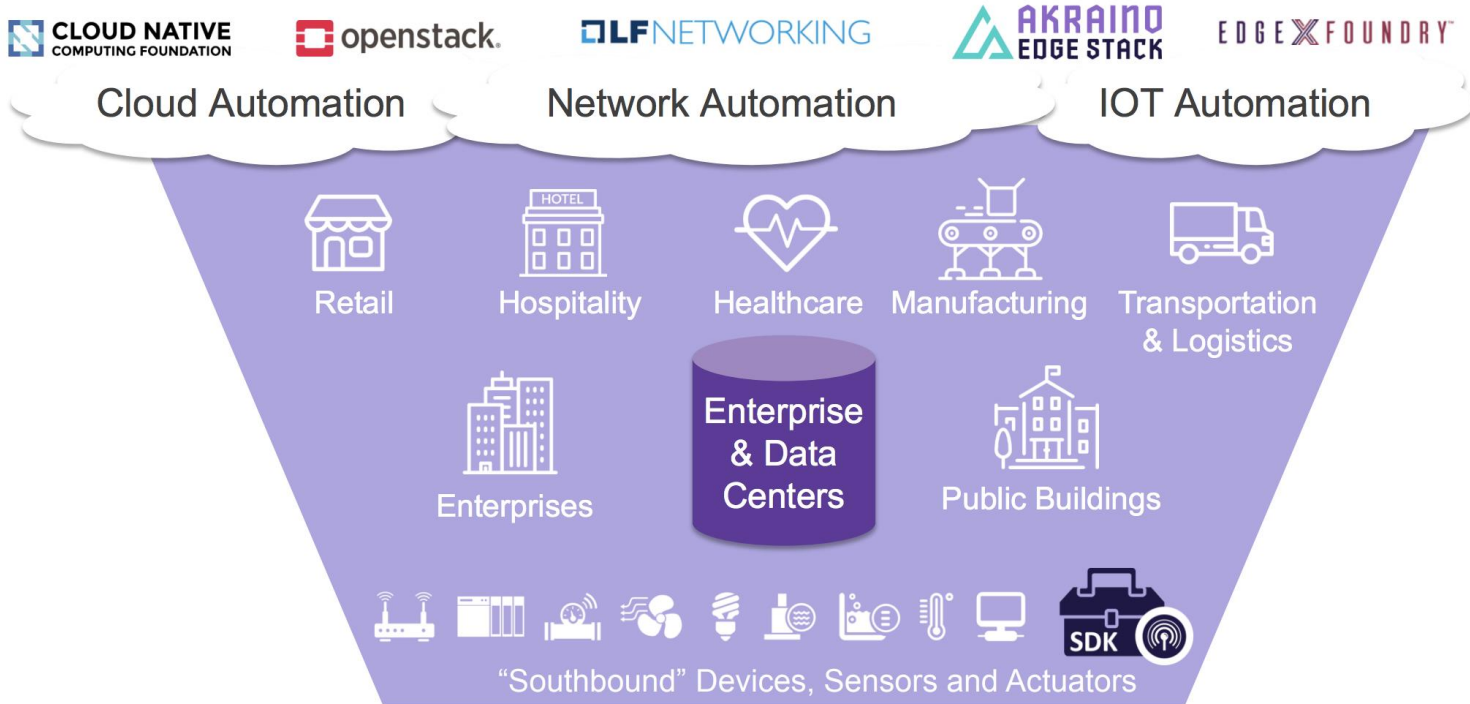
CLOUD NATIVE
COMPUTING FOUNDATION

openstack.

LF NETWORKING

AKRAINO EDGE STACK

EDGE X FOUNDRY™

Cloud Automation

Network Automation

IOT Automation

HOTEL

Retail

Hospitality

Healthcare

Manufacturing

Transportation & Logistics

Enterprises

Enterprise & Data Centers

Public Buildings

SDK

“Southbound” Devices, Sensors and Actuators